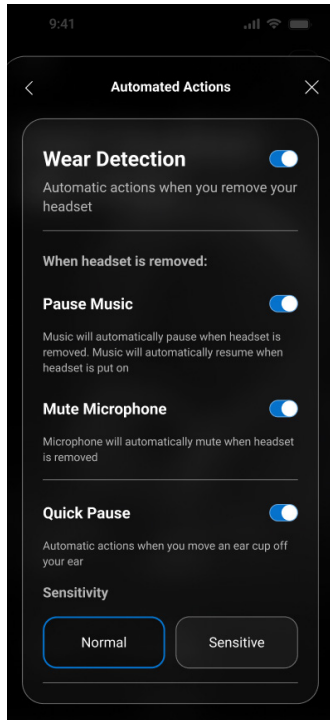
9:41

Automated Actions

Wear Detection

Automatic actions when you remove your headset

When headset is removed:

Pause Music

Music will automatically pause when headset is removed. Music will automatically resume when headset is put on

Mute Microphone

Microphone will automatically mute when headset is removed

Quick Pause

Automatic actions when you move an ear cup off your ear

Sensitivity

Normal

Sensitive